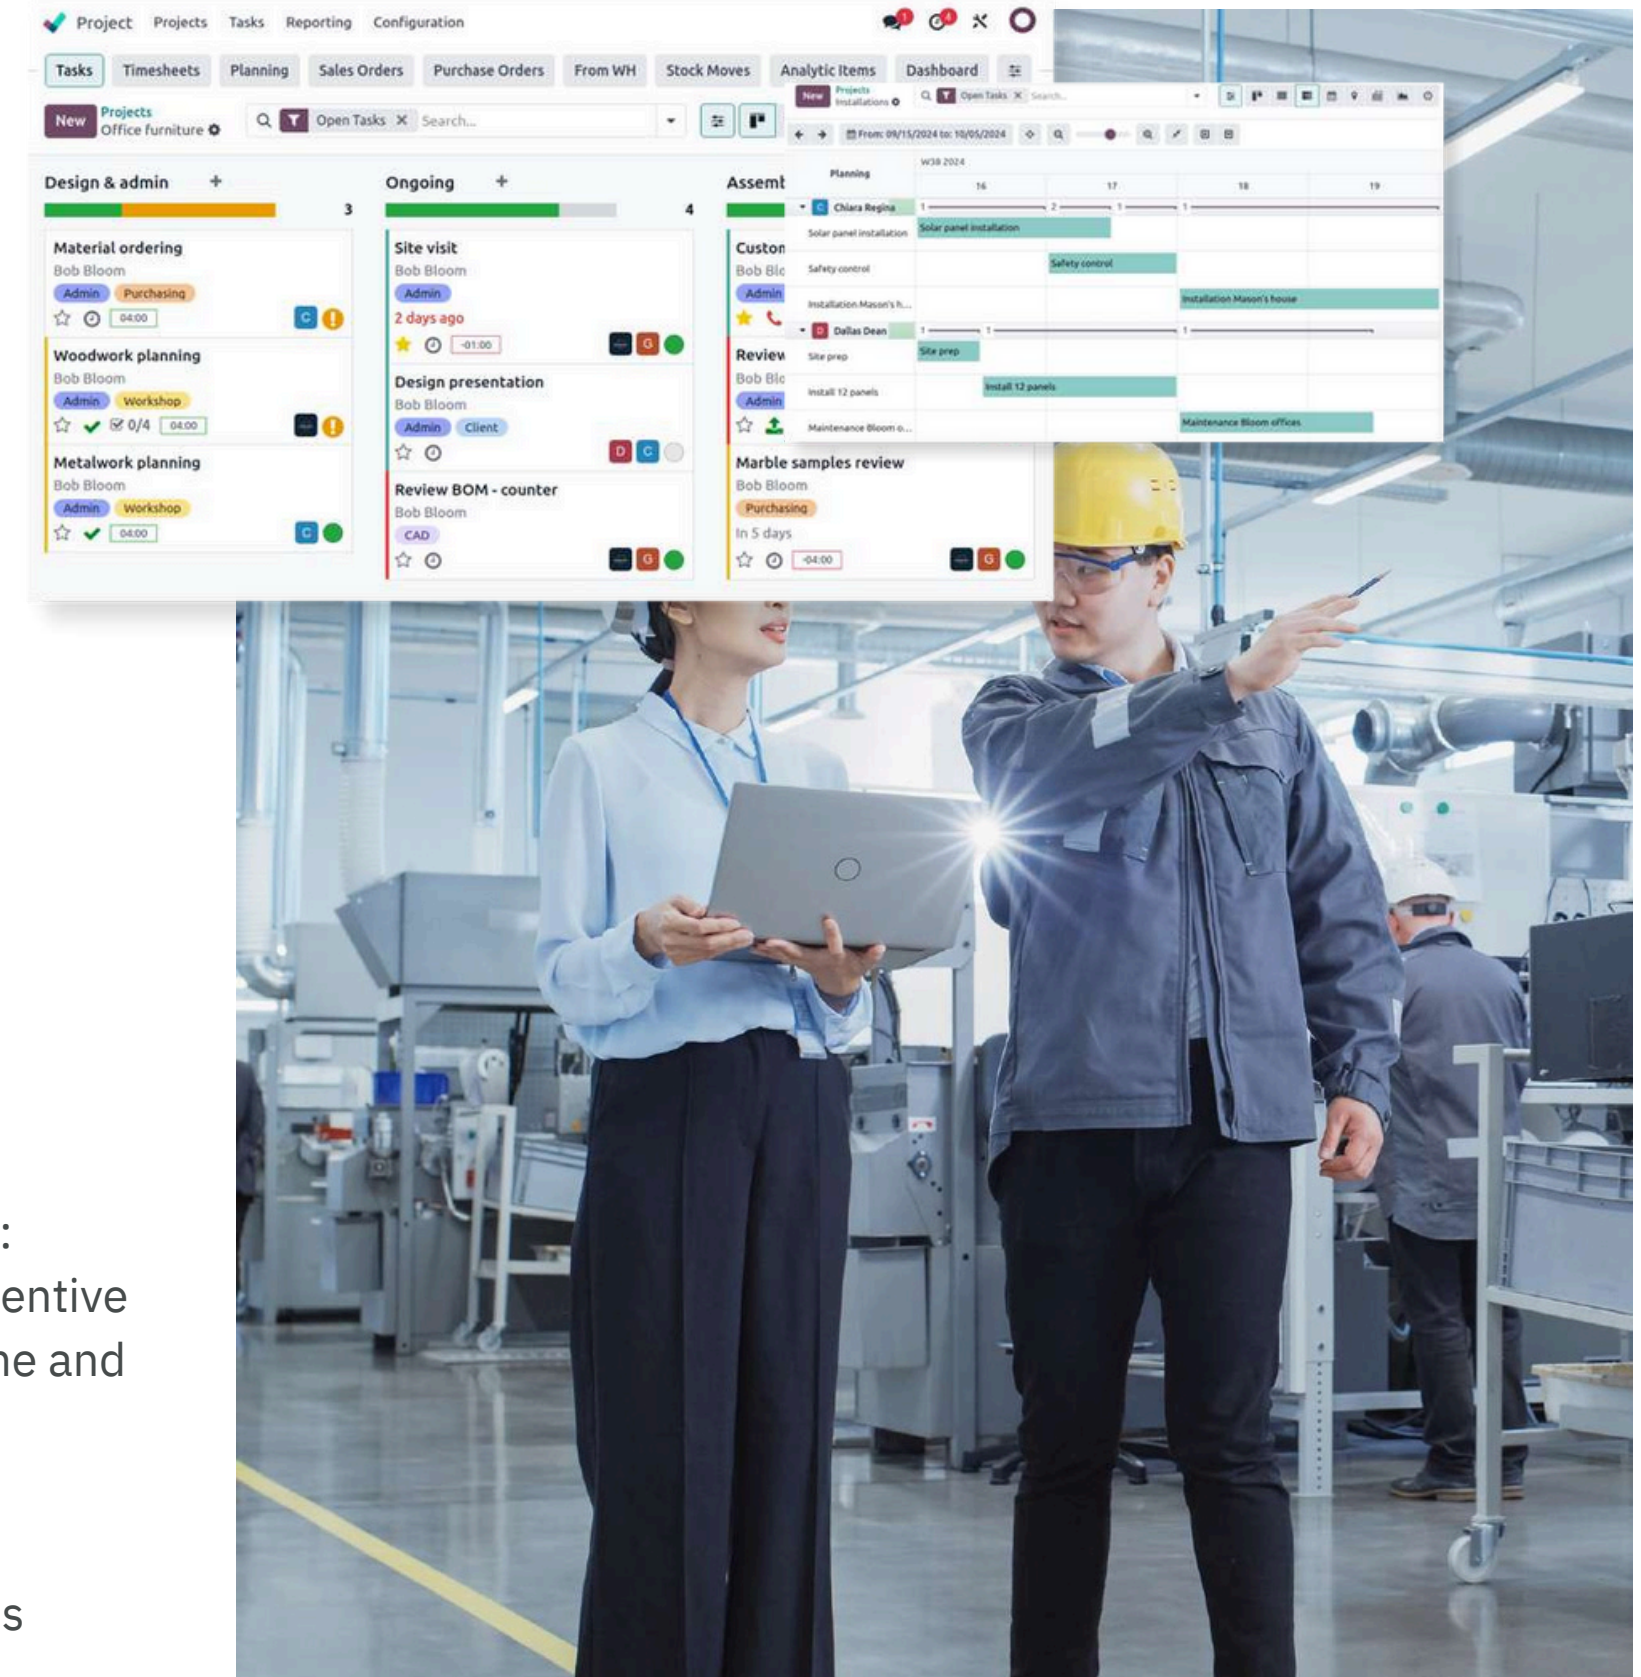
Project Projects Tasks Reporting Configuration

Tasks Timesheets Planning Sales Orders Purchase Orders From WH Stock Moves Analytic Items Dashboard

New Projects Office furniture

Open Tasks Search...

Design & admin + 3

Material ordering
Bob Bloom
Admin Purchasing
04:00
C

Woodwork planning
Bob Bloom
Admin Workshop
0/4 04:00

Metalwork planning
Bob Bloom
Admin Workshop
04:00
C

Ongoing + 4

Site visit
Bob Bloom
Admin
2 days ago
-01:00
G

Design presentation
Bob Bloom
Admin Client
D C

Review BOM - counter
Bob Bloom
CAD
G

Assemt

Custon
Bob Blo
Admin

Review
Bob Blo
Admin

Marble samples review
Bob Bloom
Purchasing
In 5 days
-04:00
G

New Projects Installations
Open Tasks Search...
From: 09/15/2024 to: 10/05/2024

Planning
W38 2024
16 17 18 19
C Chiara Regina
Solar panel installation
Solar panel installation
Safety control
Safety control
Installation Mason's h...
Installation Mason's house
D Dallas Dean
Site prep
Site prep
Install 12 panels
Install 12 panels
Maintenance Bloom o...
Maintenance Bloom offices

:
entive
ne and

s